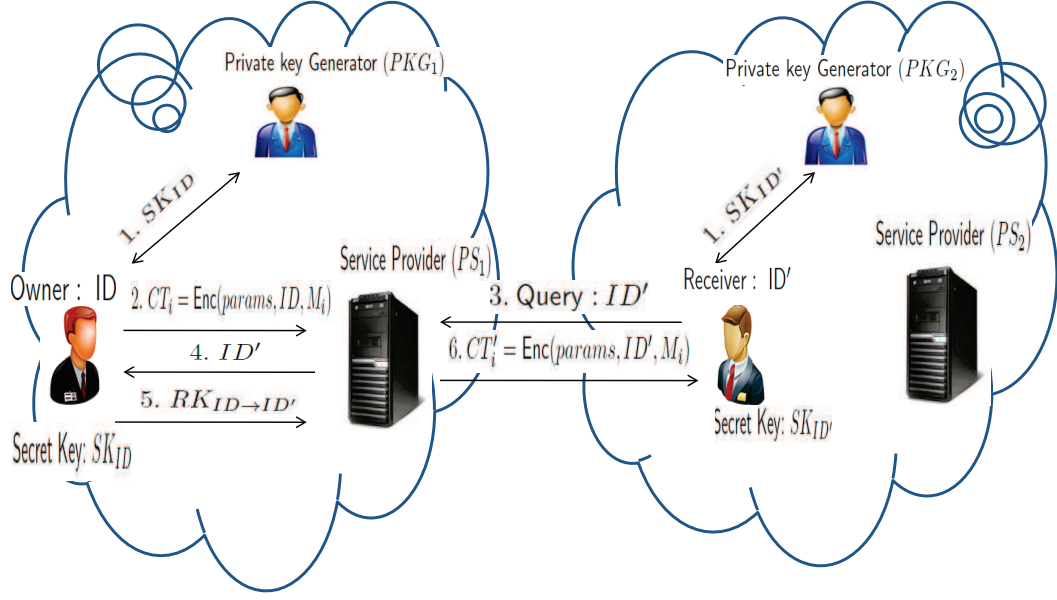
Private key Generator $(PKG_1)$

1. $SK_{ID}$

Owner : ID

Secret Key: $SK_{ID}$

Service Provider $(PS_1)$

2. $CT_i$ = Enc$(params, ID, M_i)$

4. $ID'$

5. $RK_{ID \rightarrow ID'}$

3. Query : $ID'$

6. $CT_i'$ = Enc$(params, ID', M_i)$

Private key Generator $(PKG_2)$

1. $SK_{ID'}$

Receiver : $ID'$

Secret Key: $SK_{ID'}$

Service Provider $(PS_2)$